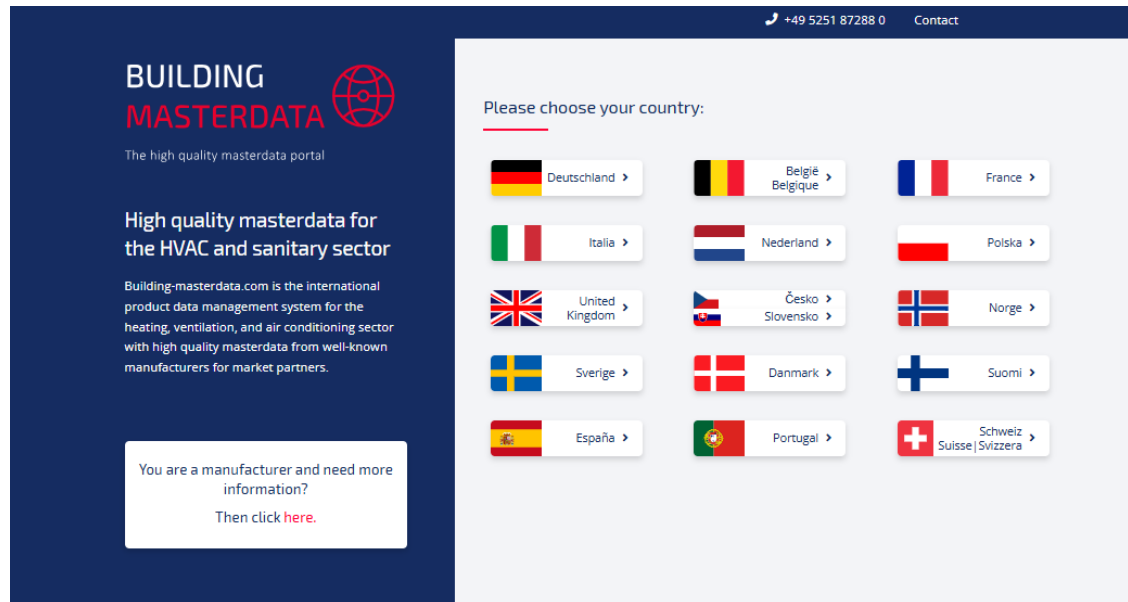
+49 5251 87288 0 Contact

BUILDING MASTERDATA

The high quality masterdata portal

High quality masterdata for the HVAC and sanitary sector

Building-masterdata.com is the international product data management system for the heating, ventilation, and air conditioning sector with high quality masterdata from well-known manufacturers for market partners.

You are a manufacturer and need more information?

Then click here.

Please choose your country:

Deutschland ›
België Belgique ›
France ›
Italia ›
Nederland ›
Polska ›
United Kingdom ›
Česko ›
Slovensko ›
Norge ›
Sverige ›
Danmark ›
Suomi ›
España ›
Portugal ›
Schweiz Suisse | Svizzera ›